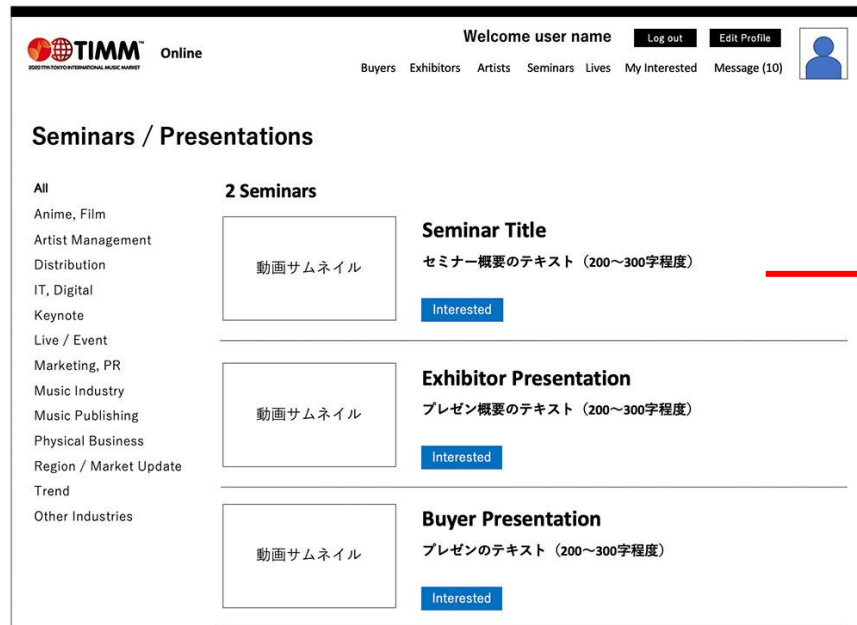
TIMM™ Online
2020 17th TOKYO INTERNATIONAL MUSIC MARKET

Welcome user name
Log out
Edit Profile

Buyers Exhibitors Artists Seminars Lives My Interested Message (10)

Seminars / Presentations

All
Anime, Film
Artist Management
Distribution
IT, Digital
Keynote
Live / Event
Marketing, PR
Music Industry
Music Publishing
Physical Business
Region / Market Update
Trend
Other Industries

2 Seminars

動画サムネイル
Seminar Title
セミナー概要のテキスト（200〜300字程度）
Interested

動画サムネイル
Exhibitor Presentation
プレゼン概要のテキスト（200〜300字程度）
Interested

動画サムネイル
Buyer Presentation
プレゼンのテキスト（200〜300字程度）
Interested